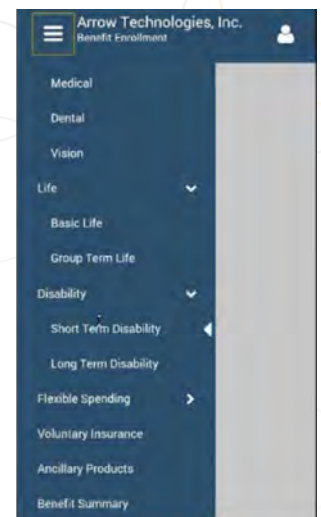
Arrow Technologies, Inc.
Benefit Enrollment

Medical

Dental

Vision

Life

Basic Life

Group Term Life

Disability

Short Term Disability

Long Term Disability

Flexible Spending

Voluntary Insurance

Ancillary Products

Benefit Summary